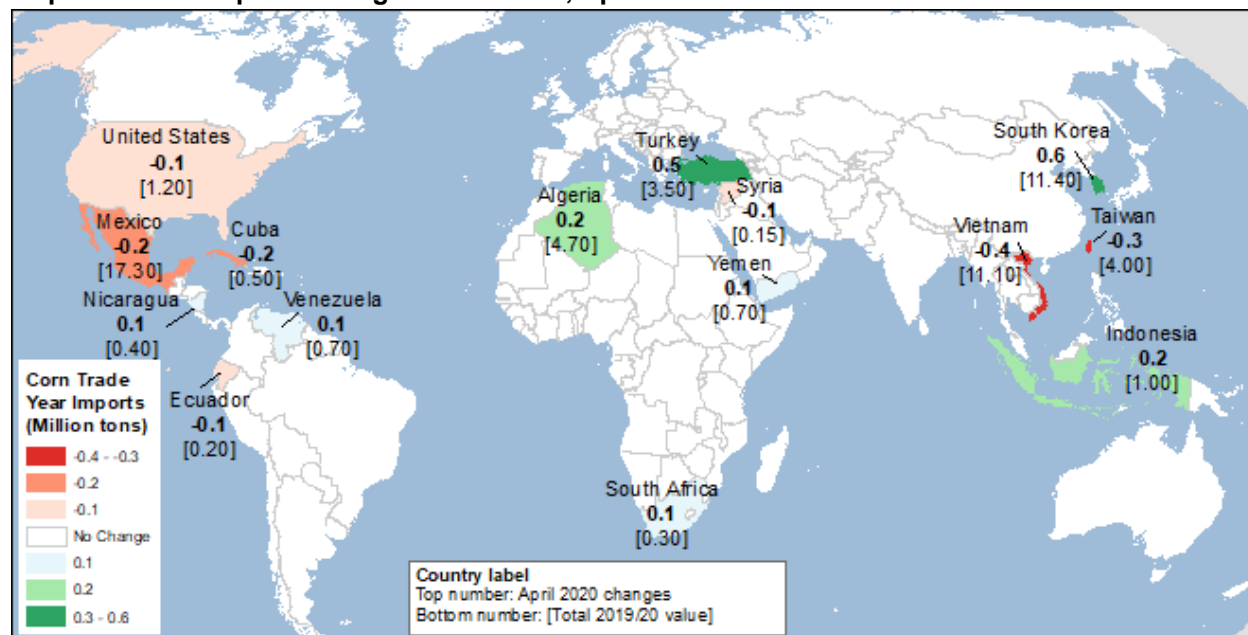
United States
-0.1
[1.20]

Mexico
-0.2
[17.30]

Cuba
-0.2
[0.50]

Nicaragua
0.1
[0.40]

Venezuela
0.1
[0.70]

Ecuador
-0.1
[0.20]

Turkey
0.5
[3.50]

Syria
-0.1
[0.15]

Algeria
0.2
[4.70]

Yemen
0.1
[0.70]

South Korea
0.6
[11.40]

Vietnam
-0.4
[11.10]

Taiwan
-0.3
[4.00]

Indonesia
0.2
[1.00]

South Africa
0.1
[0.30]

Corn Trade Year Imports (Million tons)
-0.4 - -0.3
-0.2
-0.1
No Change
0.1
0.2
0.3 - 0.6

Country label
Top number: April 2020 changes
Bottom number: [Total 2019/20 value]